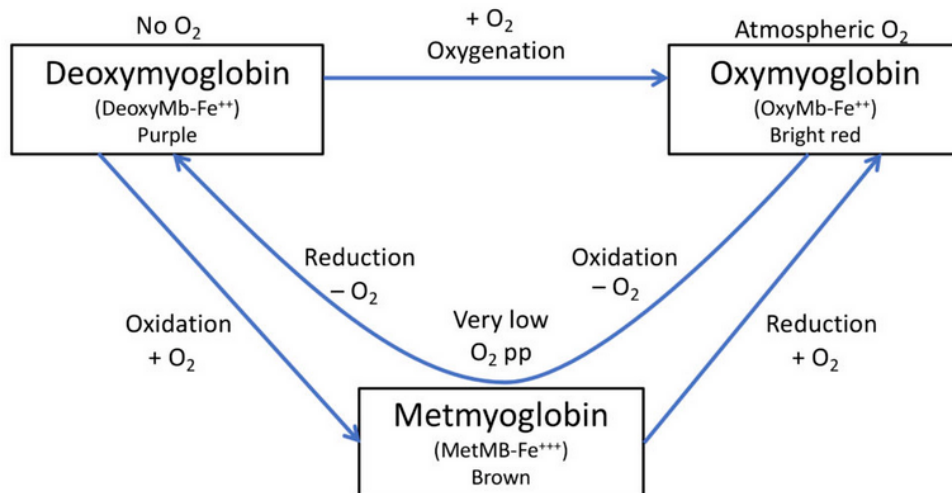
No $O_2$

+ $O_2$
Oxygenation

Atmospheric $O_2$

Deoxymyoglobin
(DeoxyMb-$Fe^{++}$)
Purple

Oxymyoglobin
(OxyMb-$Fe^{++}$)
Bright red

Reduction
– $O_2$

Oxidation
– $O_2$

Very low
$O_2$ pp

Oxidation
+ $O_2$

Reduction
+ $O_2$

Metmyoglobin
(MetMB-$Fe^{+++}$)
Brown